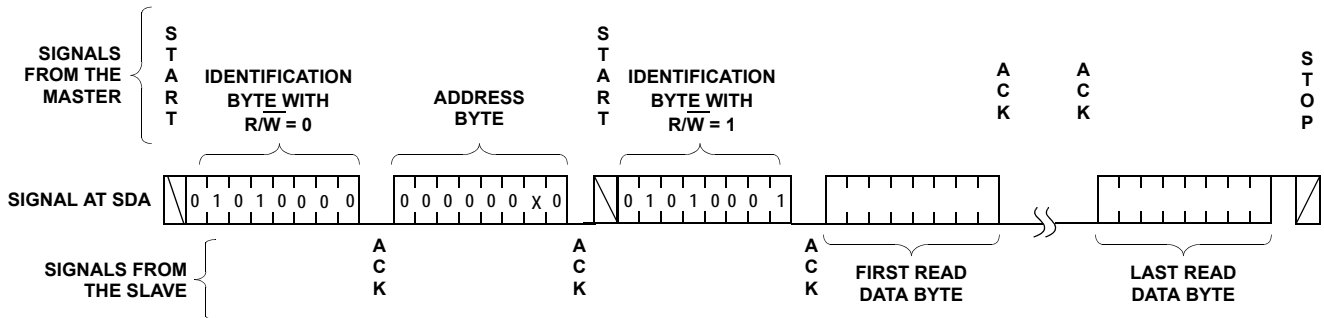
SIGNALS FROM THE MASTER

S T A R T

IDENTIFICATION BYTE WITH $R/\overline{W} = 0$

ADDRESS BYTE

S T A R T

IDENTIFICATION BYTE WITH $R/\overline{W} = 1$

A C K

A C K

S T O P

SIGNAL AT SDA

0 1 0 1 0 0 0 0

0 0 0 0 0 0 X 0

0 1 0 1 0 0 0 1

SIGNALS FROM THE SLAVE

A C K

A C K

A C K

FIRST READ DATA BYTE

LAST READ DATA BYTE